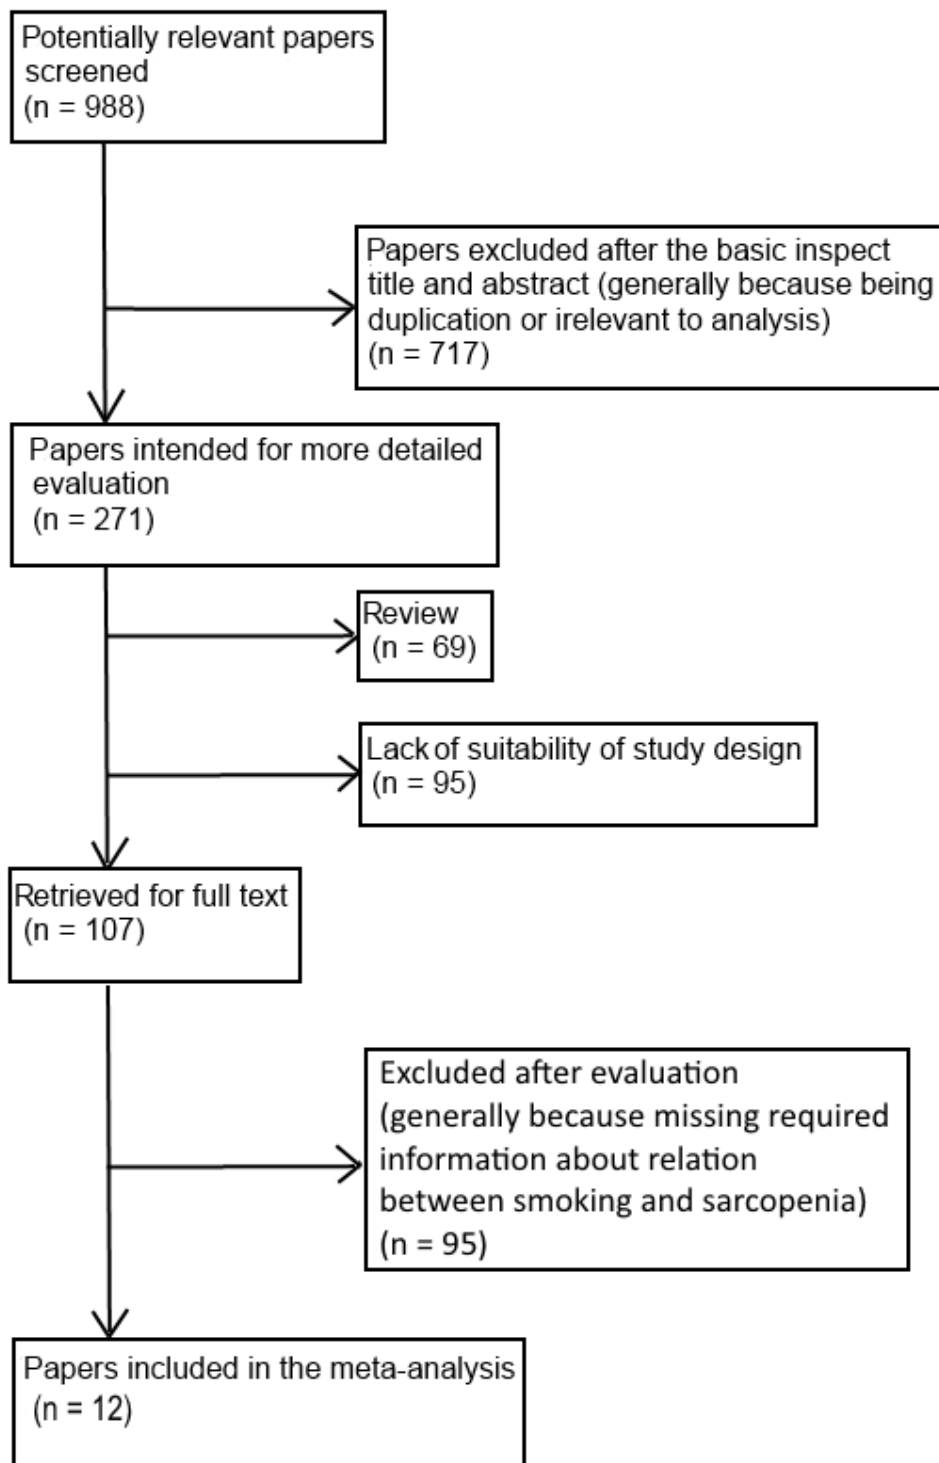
Potentially relevant papers screened
(n = 988)

Papers excluded after the basic inspect title and abstract (generally because being duplication or irelevant to analysis)
(n = 717)

Papers intended for more detailed evaluation
(n = 271)

Review
(n = 69)

Lack of suitability of study design
(n = 95)

Retrieved for full text
(n = 107)

Excluded after evaluation (generally because missing required information about relation between smoking and sarcopenia)
(n = 95)

Papers included in the meta-analysis
(n = 12)